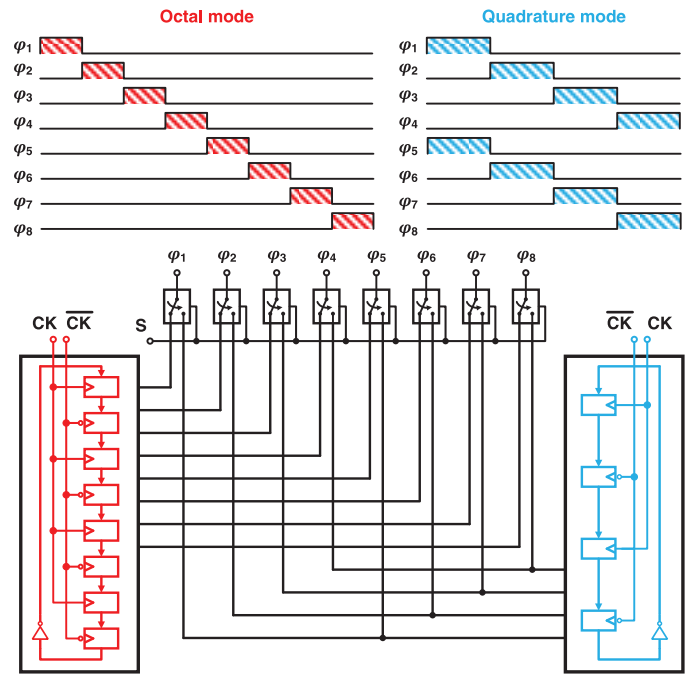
Octal mode

$\varphi_1$
$\varphi_2$
$\varphi_3$
$\varphi_4$
$\varphi_5$
$\varphi_6$
$\varphi_7$
$\varphi_8$

Quadrature mode

$\varphi_1$
$\varphi_2$
$\varphi_3$
$\varphi_4$
$\varphi_5$
$\varphi_6$
$\varphi_7$
$\varphi_8$

$\varphi_1$ $\varphi_2$ $\varphi_3$ $\varphi_4$ $\varphi_5$ $\varphi_6$ $\varphi_7$ $\varphi_8$

CK $\overline{\text{CK}}$

S

$\overline{\text{CK}}$ CK